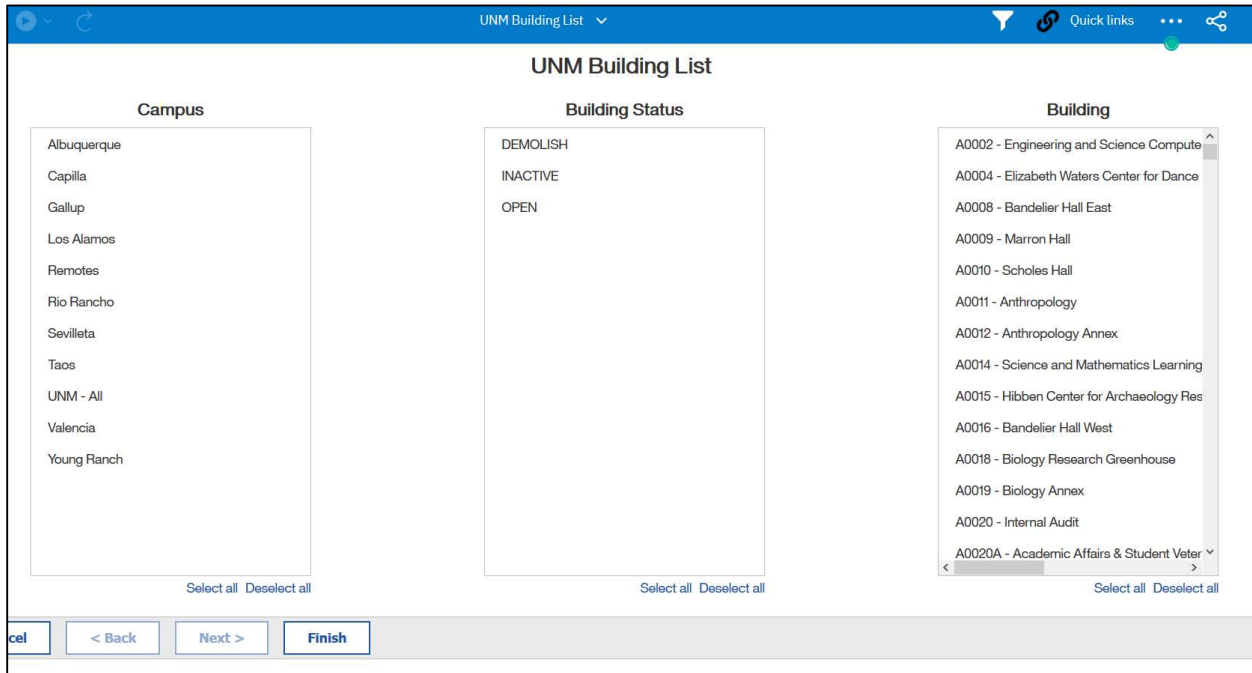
UNM Building List

Quick links

UNM Building List

Campus

Albuquerque
Capilla
Gallup
Los Alamos
Remotes
Rio Rancho
Sevilleta
Taos
UNM - All
Valencia
Young Ranch

Select all Deselect all

Building Status

DEMOLISH
INACTIVE
OPEN

Select all Deselect all

Building

A0002 - Engineering and Science Compute
A0004 - Elizabeth Waters Center for Dance
A0008 - Bandelier Hall East
A0009 - Marron Hall
A0010 - Scholes Hall
A0011 - Anthropology
A0012 - Anthropology Annex
A0014 - Science and Mathematics Learning
A0015 - Hibben Center for Archaeology Res
A0016 - Bandelier Hall West
A0018 - Biology Research Greenhouse
A0019 - Biology Annex
A0020 - Internal Audit
A0020A - Academic Affairs & Student Veter

Select all Deselect all

cel < Back Next > Finish